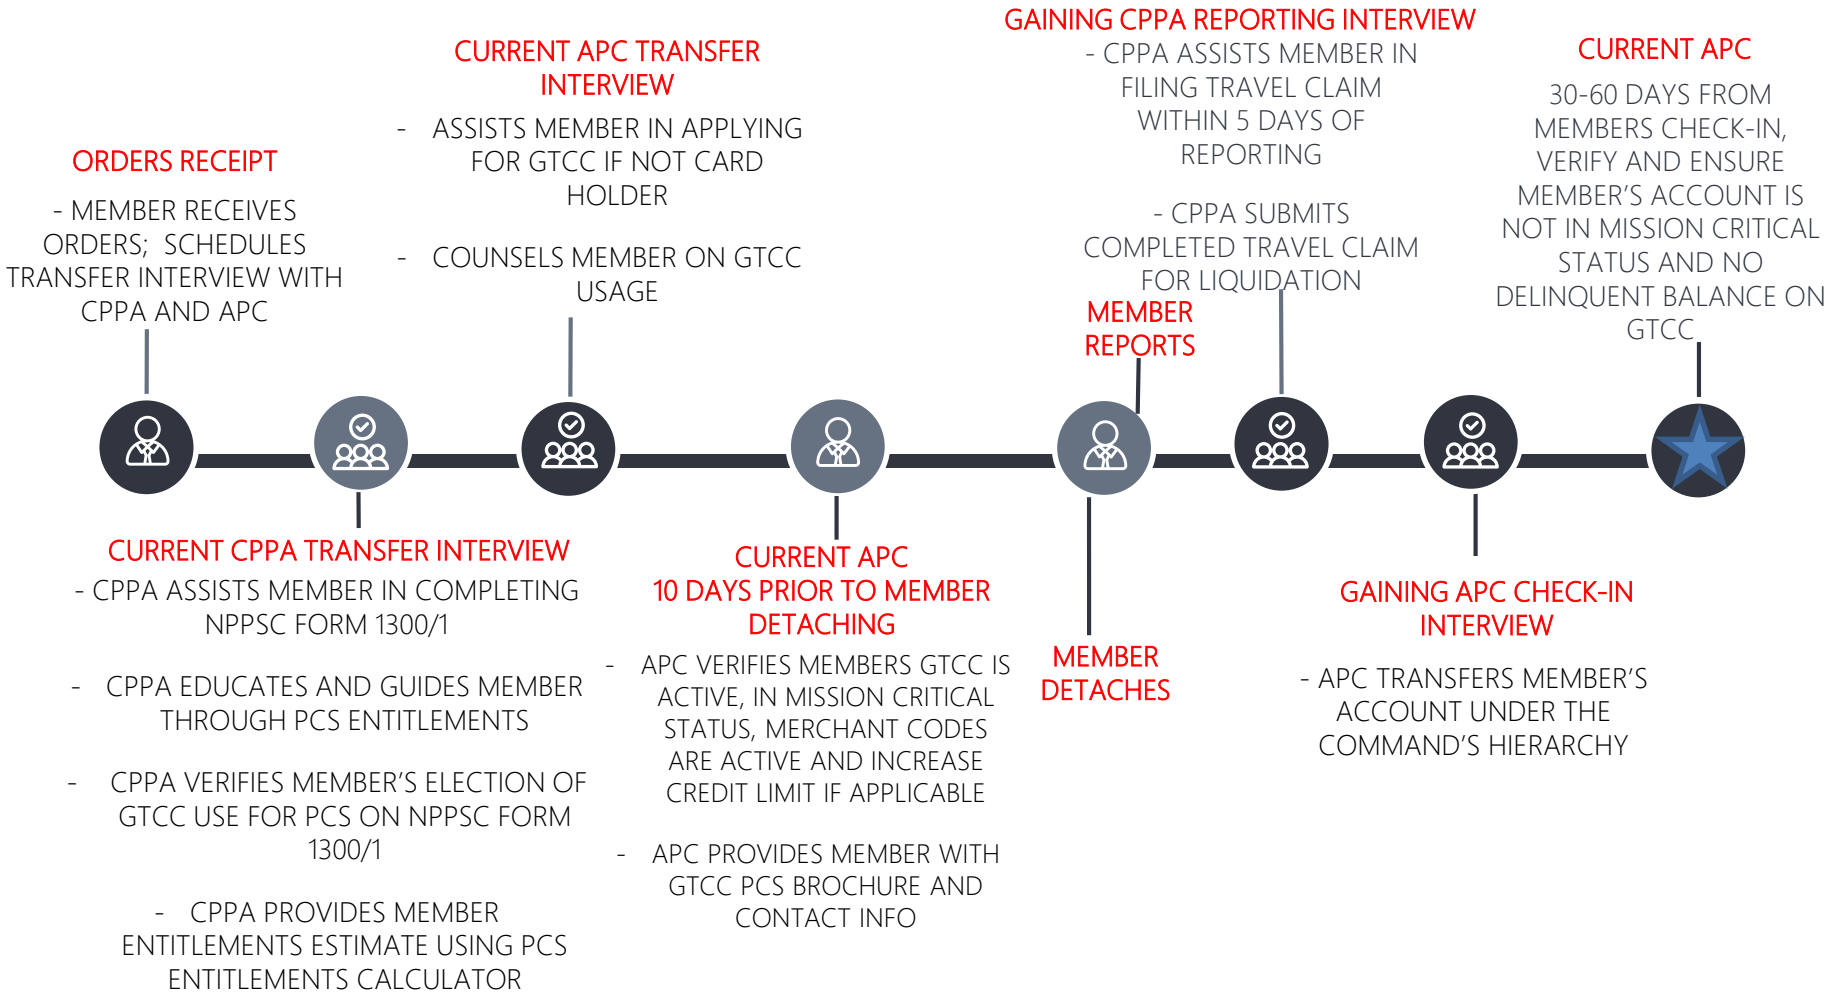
GAINING CPPA REPORTING INTERVIEW

- CPPA ASSISTS MEMBER IN FILING TRAVEL CLAIM WITHIN 5 DAYS OF REPORTING

- CPPA SUBMITS COMPLETED TRAVEL CLAIM FOR LIQUIDATION

CURRENT APC TRANSFER INTERVIEW

- ASSISTS MEMBER IN APPLYING FOR GTCC IF NOT CARD HOLDER

- COUNSELS MEMBER ON GTCC USAGE

CURRENT APC

30-60 DAYS FROM MEMBERS CHECK-IN, VERIFY AND ENSURE MEMBER'S ACCOUNT IS NOT IN MISSION CRITICAL STATUS AND NO DELINQUENT BALANCE ON GTCC

ORDERS RECEIPT

- MEMBER RECEIVES ORDERS; SCHEDULES TRANSFER INTERVIEW WITH CPPA AND APC

MEMBER REPORTS

CURRENT CPPA TRANSFER INTERVIEW

- CPPA ASSISTS MEMBER IN COMPLETING NPPSC FORM 1300/1

- CPPA EDUCATES AND GUIDES MEMBER THROUGH PCS ENTITLEMENTS

- CPPA VERIFIES MEMBER'S ELECTION OF GTCC USE FOR PCS ON NPPSC FORM 1300/1

- CPPA PROVIDES MEMBER ENTITLEMENTS ESTIMATE USING PCS ENTITLEMENTS CALCULATOR

CURRENT APC
10 DAYS PRIOR TO MEMBER DETACHING

- APC VERIFIES MEMBERS GTCC IS ACTIVE, IN MISSION CRITICAL STATUS, MERCHANT CODES ARE ACTIVE AND INCREASE CREDIT LIMIT IF APPLICABLE

- APC PROVIDES MEMBER WITH GTCC PCS BROCHURE AND CONTACT INFO

MEMBER DETACHES

GAINING APC CHECK-IN INTERVIEW

- APC TRANSFERS MEMBER'S ACCOUNT UNDER THE COMMAND'S HIERARCHY